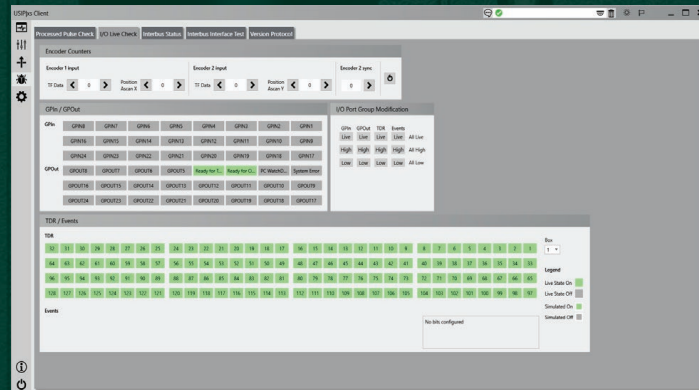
USIPlus Client

Processed Pulse Check | I/O Live Check | Interbus Status | Interbus Interface Test | Version Protocol

Encoder Counters

Encoder 1 input
TF Data < 0 > Position Ascan X < 0 >

Encoder 2 input
TF Data < 0 > Position Ascan Y < 0 >

Encoder Z sync
< 0 >

GPIn / GPOut

GPIn
GPIN8 GPIN7 GPIN6 GPIN5 GPIN4 GPIN3 GPIN2 GPIN1
GPIN16 GPIN15 GPIN14 GPIN13 GPIN12 GPIN11 GPIN10 GPIN9
GPIN24 GPIN23 GPIN22 GPIN21 GPIN20 GPIN19 GPIN18 GPIN17

GPOut
GPOUT8 GPOUT7 GPOUT6 GPOUT5 Ready for T... Ready for C... PC WatchD... System Error
GPOUT16 GPOUT15 GPOUT14 GPOUT13 GPOUT12 GPOUT11 GPOUT10 GPOUT9
GPOUT24 GPOUT23 GPOUT22 GPOUT21 GPOUT20 GPOUT19 GPOUT18 GPOUT17

I/O Port Group Modification

| GPIn | GPOut | TDR | Events | |
|---|---|---|---|---|
| Live | Live | Live | Live | All Live |
| High | High | High | High | All High |
| Low | Low | Low | Low | All Low |

TDR / Events

TDR
32 31 30 29 28 27 26 25 24 23 22 21 20 19 18 17 16 15 14 13 12 11 10 9 8 7 6 5 4 3 2 1
64 63 62 61 60 59 58 57 56 55 54 53 52 51 50 49 48 47 46 45 44 43 42 41 40 39 38 37 36 35 34 33
96 95 94 93 92 91 90 89 88 87 86 85 84 83 82 81 80 79 78 77 76 75 74 73 72 71 70 69 68 67 66 65
128 127 126 125 124 123 122 121 120 119 118 117 116 115 114 113 112 111 110 109 108 107 106 105 104 103 102 101 100 99 98 97

Box
1

Legend
Live State On
Live State Off
Simulated On
Simulated Off

Events
No bits configured